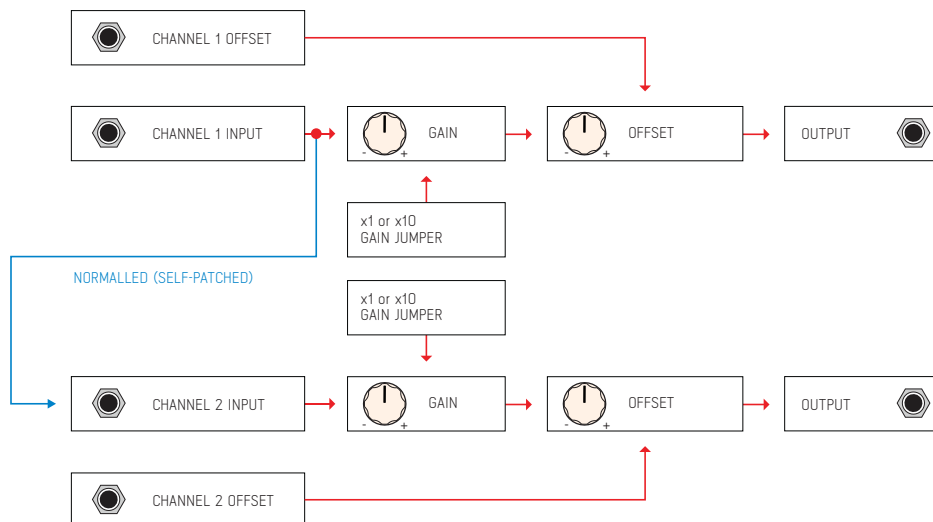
CHANNEL 1 OFFSET

CHANNEL 1 INPUT

- + GAIN

- + OFFSET

OUTPUT

x1 or x10
GAIN JUMPER

NORMALLED (SELF-PATCHED)

x1 or x10
GAIN JUMPER

CHANNEL 2 INPUT

- + GAIN

- + OFFSET

OUTPUT

CHANNEL 2 OFFSET